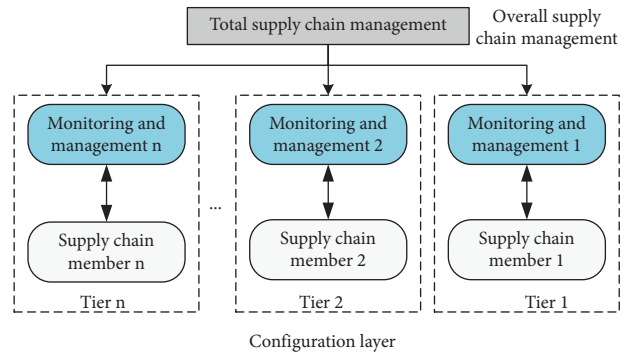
Total supply chain management

Overall supply chain management

Monitoring and management n

Supply chain member n

Tier n

...

Monitoring and management 2

Supply chain member 2

Tier 2

Monitoring and management 1

Supply chain member 1

Tier 1

Configuration layer